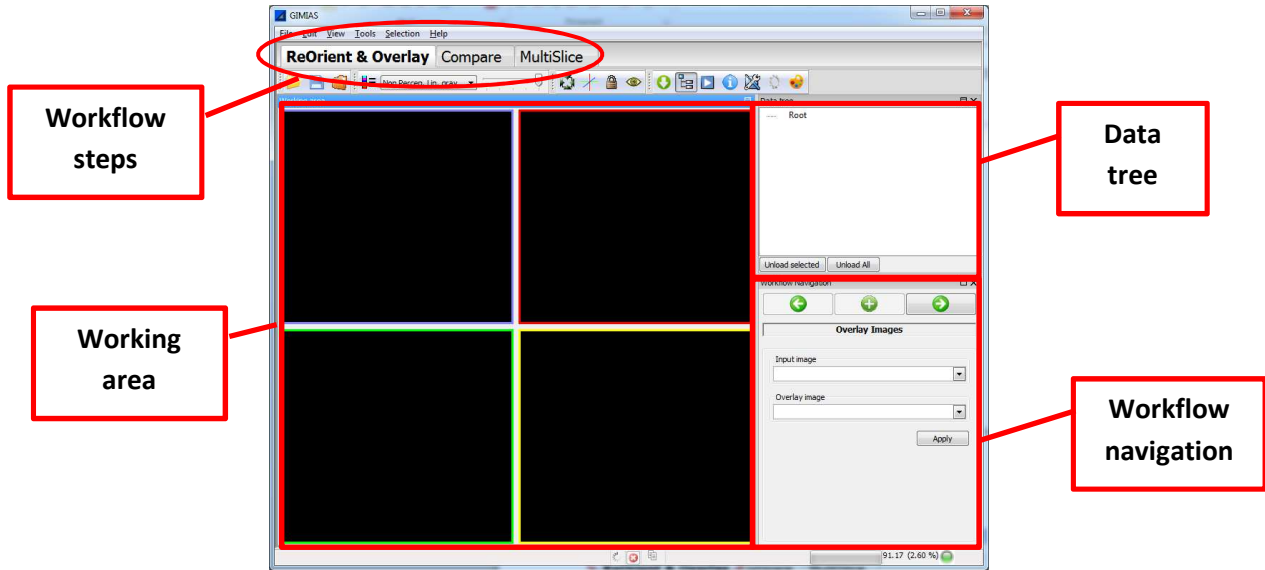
GIMIAS

File Edit View Tools Selection Help

ReOrient & Overlay Compare MultiSlice

Non Percep. Lin. gray

Workflow steps

Data tree

Root

Unload selected Unload All

Data tree

Working area

Workflow Navigation

Overlay Images

Input image

Overlay image

Apply

Workflow navigation

91.17 (2.60 %)